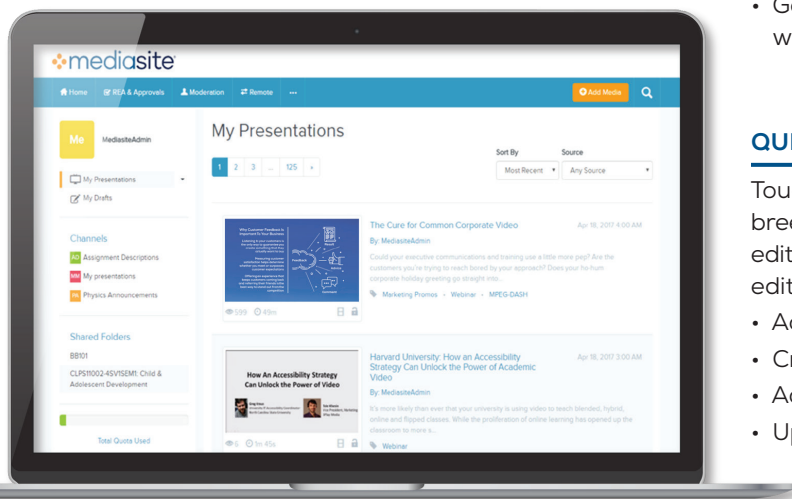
mediasite

Home  REA & Approvals  Moderation  Remote  ···  Add Media

Me  MediasiteAdmin

My Presentations
My Drafts

Channels
AD Assignment Descriptions
MM My presentations
PA Physics Announcements

Shared Folders
BB101
CLPS11002-4SV1SEM1: Child & Adolescent Development

Total Quota Used

My Presentations

Sort By  Source
Most Recent  Any Source

1  2  3  ...  125  »

The Cure for Common Corporate Video
By: MediasiteAdmin
Apr 18, 2017 4:00 AM
Could your executive communications and training use a little more pep? Are the customers you're trying to reach bored by your approach? Does your ho-hum corporate holiday greeting go straight into...
Marketing Promos · Webinar · MPEG-DASH
599  49m

How An Accessibility Strategy Can Unlock the Power of Video

Harvard University: How an Accessibility Strategy Can Unlock the Power of Academic Video
By: MediasiteAdmin
Apr 18, 2017 3:00 AM
It's more likely than ever that your university is using video to teach blended, hybrid, online and flipped classes. While the proliferation of online learning has opened up the classroom to more s...
Webinar
6  1h 45s

• G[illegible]
w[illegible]

QU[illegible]

Tou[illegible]
bre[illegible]
edit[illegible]
edit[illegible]
• A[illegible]
• C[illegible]
• A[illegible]
• U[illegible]